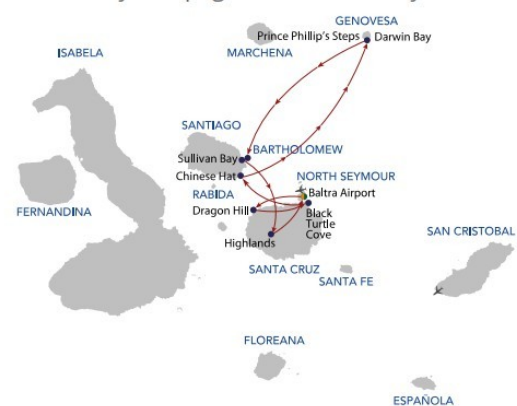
GENOVESA
Prince Phillip's Steps
Darwin Bay
ISABELA
MARCHENA
SANTIAGO
BARTHOLOMEW
Sullivan Bay
Chinese Hat
NORTH SEYMOUR
RABIDA
Baltra Airport
Dragon Hill
Black Turtle Cove
FERNANDINA
Highlands
SAN CRISTOBAL
SANTA CRUZ
SANTA FE
FLOREANA
ESPAÑOLA